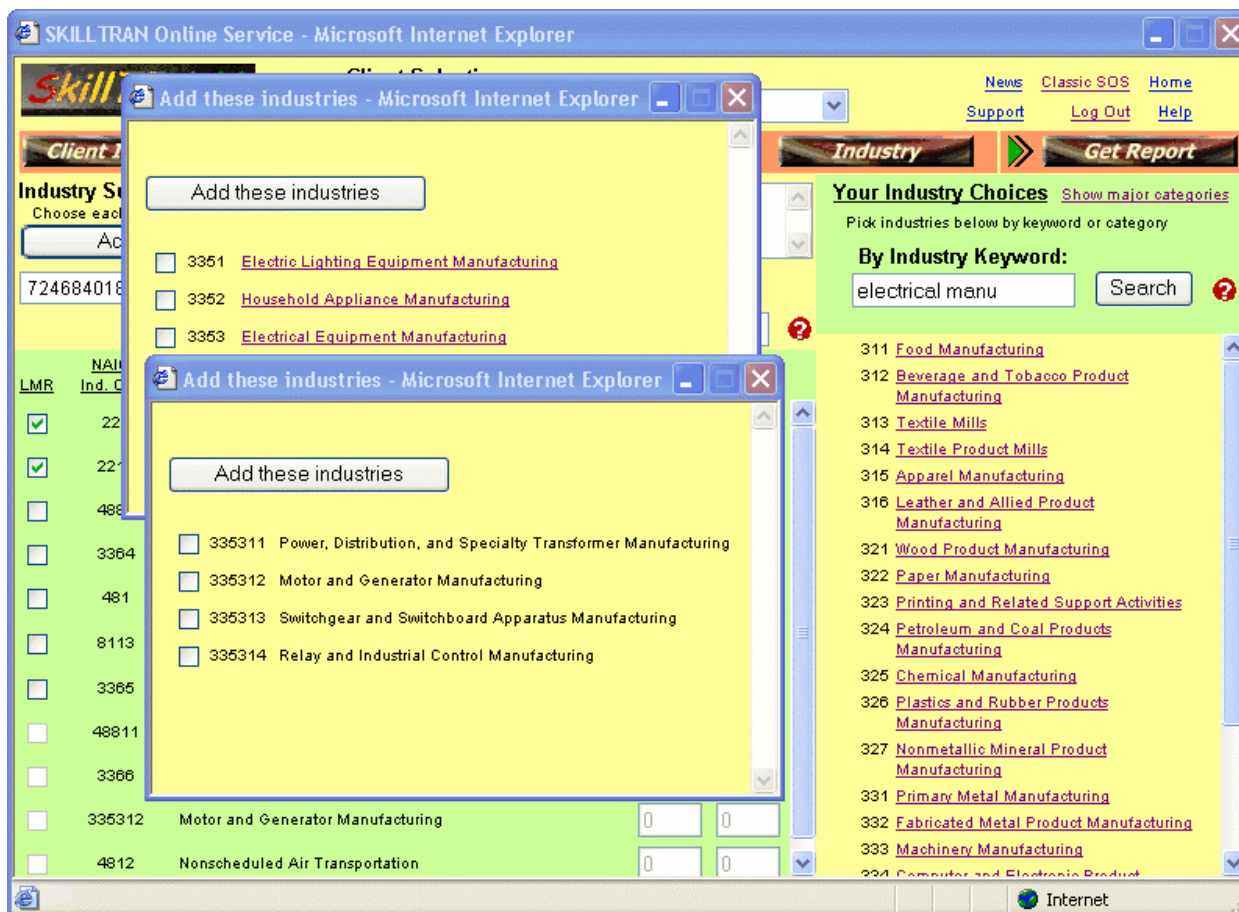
SKILLTRAN Online Service - Microsoft Internet Explorer

Skill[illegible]

Client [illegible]

News Classic SOS Home
Support Log Out Help

Client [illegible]

Industry

Get Report

Industry S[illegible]
Choose eac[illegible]
Ac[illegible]
72468401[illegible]

Your Industry Choices Show major categories
Pick industries below by keyword or category
By Industry Keyword:
electrical manu
Search

311 Food Manufacturing
312 Beverage and Tobacco Product Manufacturing
313 Textile Mills
314 Textile Product Mills
315 Apparel Manufacturing
316 Leather and Allied Product Manufacturing
321 Wood Product Manufacturing
322 Paper Manufacturing
323 Printing and Related Support Activities
324 Petroleum and Coal Products Manufacturing
325 Chemical Manufacturing
326 Plastics and Rubber Products Manufacturing
327 Nonmetallic Mineral Product Manufacturing
331 Primary Metal Manufacturing
332 Fabricated Metal Product Manufacturing
333 Machinery Manufacturing
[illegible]

Add these industries - Microsoft Internet Explorer

Add these industries

3351 Electric Lighting Equipment Manufacturing
3352 Household Appliance Manufacturing
3353 Electrical Equipment Manufacturing

Add these industries - Microsoft Internet Explorer

Add these industries

335311 Power, Distribution, and Specialty Transformer Manufacturing
335312 Motor and Generator Manufacturing
335313 Switchgear and Switchboard Apparatus Manufacturing
335314 Relay and Industrial Control Manufacturing

LMR | NAI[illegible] Ind. C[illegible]
22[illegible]
221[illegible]
488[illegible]
3364
481
8113
3365
48811
3366
335312 Motor and Generator Manufacturing 0 0
4812 Nonscheduled Air Transportation 0 0

Internet